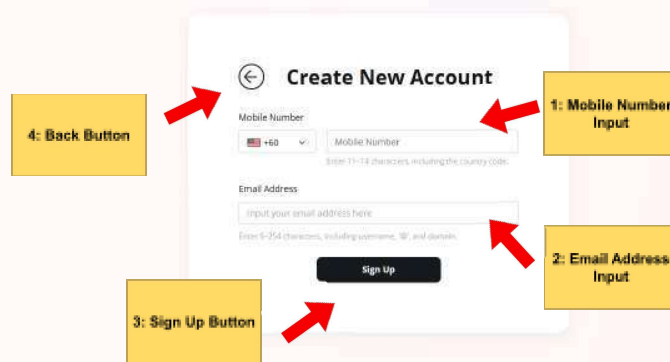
4: Back Button

Create New Account

1: Mobile Number Input

Mobile Number

+60

Mobile Number

Enter 11-14 characters, including the country code.

Email Address

Input your email address here

Enter 6-254 characters, including username, '@', and domain.

2: Email Address Input

Sign Up

3: Sign Up Button